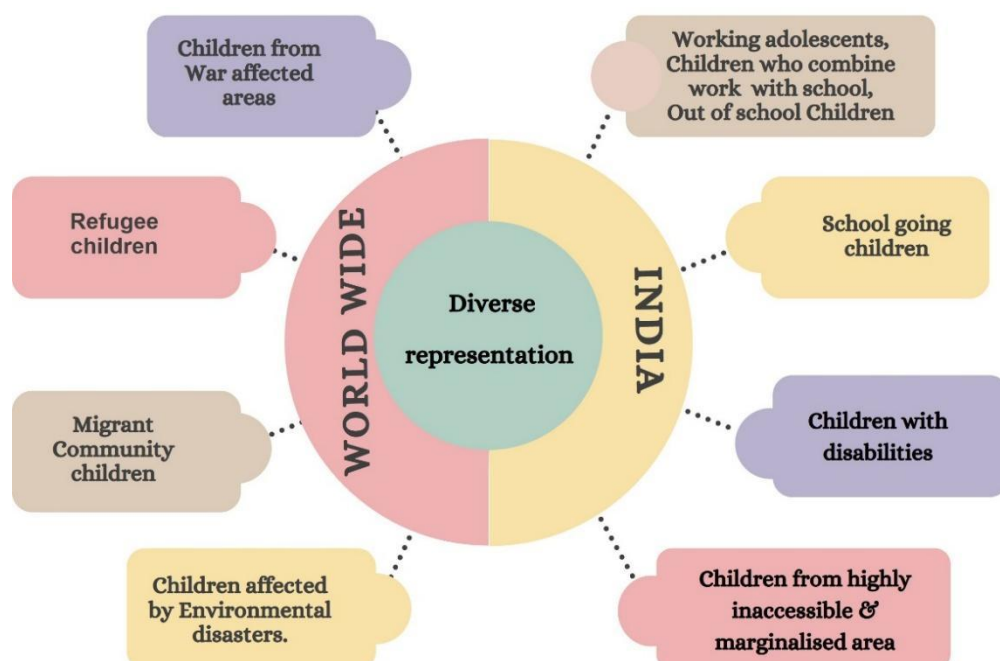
Children from War affected areas

Working adolescents, Children who combine work with school, Out of school Children

Refugee children

School going children

WORLD WIDE

Diverse representation

INDIA

Migrant Community children

Children with disabilities

Children affected by Environmental disasters.

Children from highly inaccessible & marginalised area